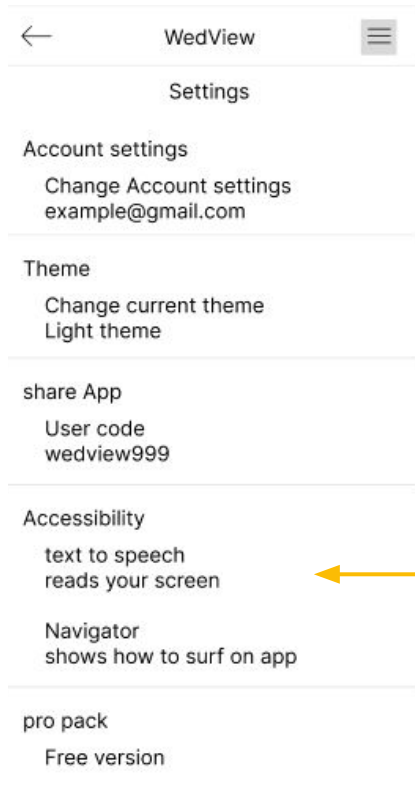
WedView

Settings

Account settings

Change Account settings
example@gmail.com

Theme

Change current theme
Light theme

share App

User code
wedview999

Accessibility

text to speech
reads your screen

Navigator
shows how to surf on app

pro pack

Free version